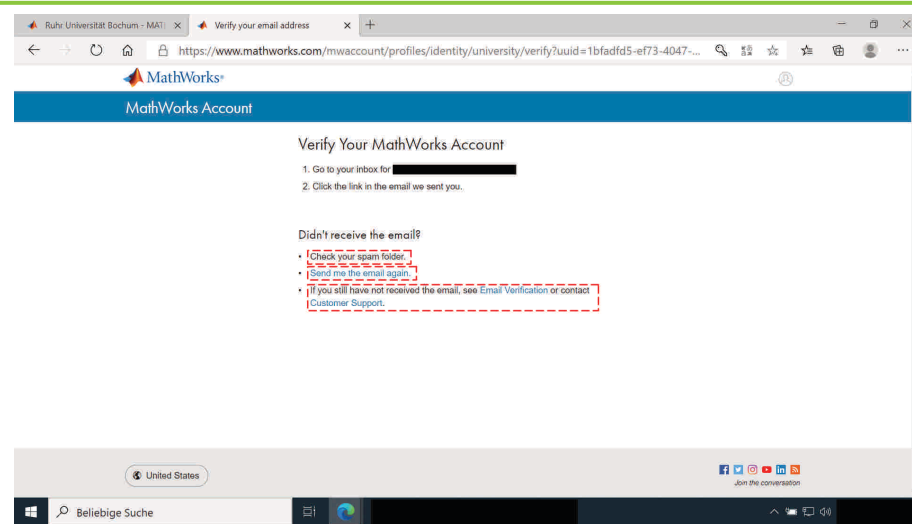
Ruhr Universität Bochum - MATL ×
Verify your email address ×
+

https://www.mathworks.com/mwaccount/profiles/identity/university/verify?uuid=1bfadfd5-ef73-4047-...

MathWorks®

MathWorks Account

Verify Your MathWorks Account

1. Go to your inbox for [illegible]
2. Click the link in the email we sent you.

Didn't receive the email?

• Check your spam folder.
• Send me the email again.
• If you still have not received the email, see Email Verification or contact Customer Support.

United States

Join the conversation

Beliebige Suche